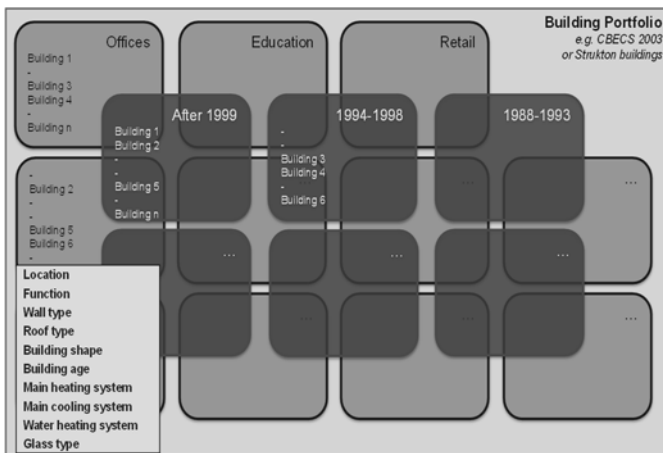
Building Portfolio
e.g. CBECS 2003 or Strukton buildings

Offices
Building 1
-
Building 3
Building 4
-
Building n

Education

Retail

After 1999
Building 1
Building 2
-
-
Building 5
-
Building n

1994-1998
-
-
Building 3
Building 4
-
Building 6

1988-1993

-
Building 2
-
-
Building 5
Building 6
-

...
...
...
...
...
...
...
...

Location
Function
Wall type
Roof type
Building shape
Building age
Main heating system
Main cooling system
Water heating system
Glass type